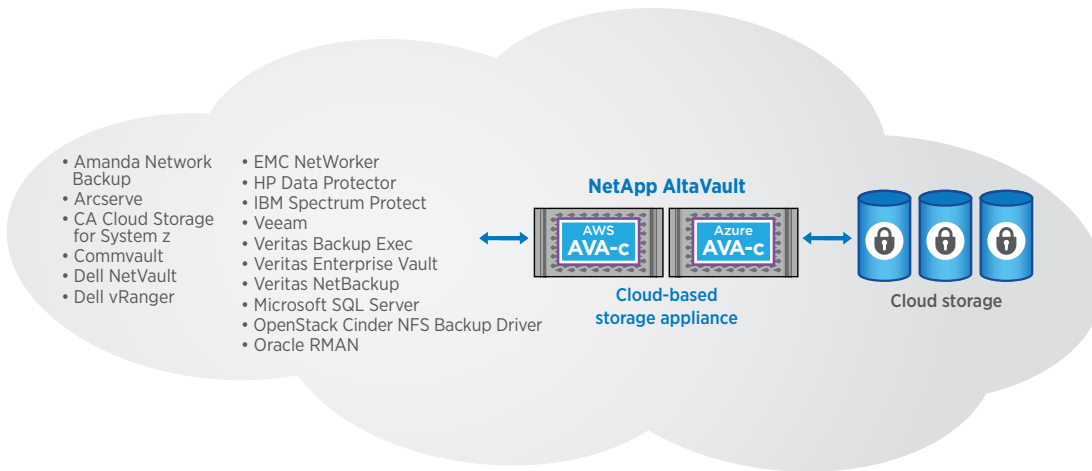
• Amanda Network Backup
• Arcserve
• CA Cloud Storage for System z
• Commvault
• Dell NetVault
• Dell vRanger

• EMC NetWorker
• HP Data Protector
• IBM Spectrum Protect
• Veeam
• Veritas Backup Exec
• Veritas Enterprise Vault
• Veritas NetBackup
• Microsoft SQL Server
• OpenStack Cinder NFS Backup Driver
• Oracle RMAN

NetApp AltaVault

AWS
AVA-c

Azure
AVA-c

Cloud-based storage appliance

Cloud storage